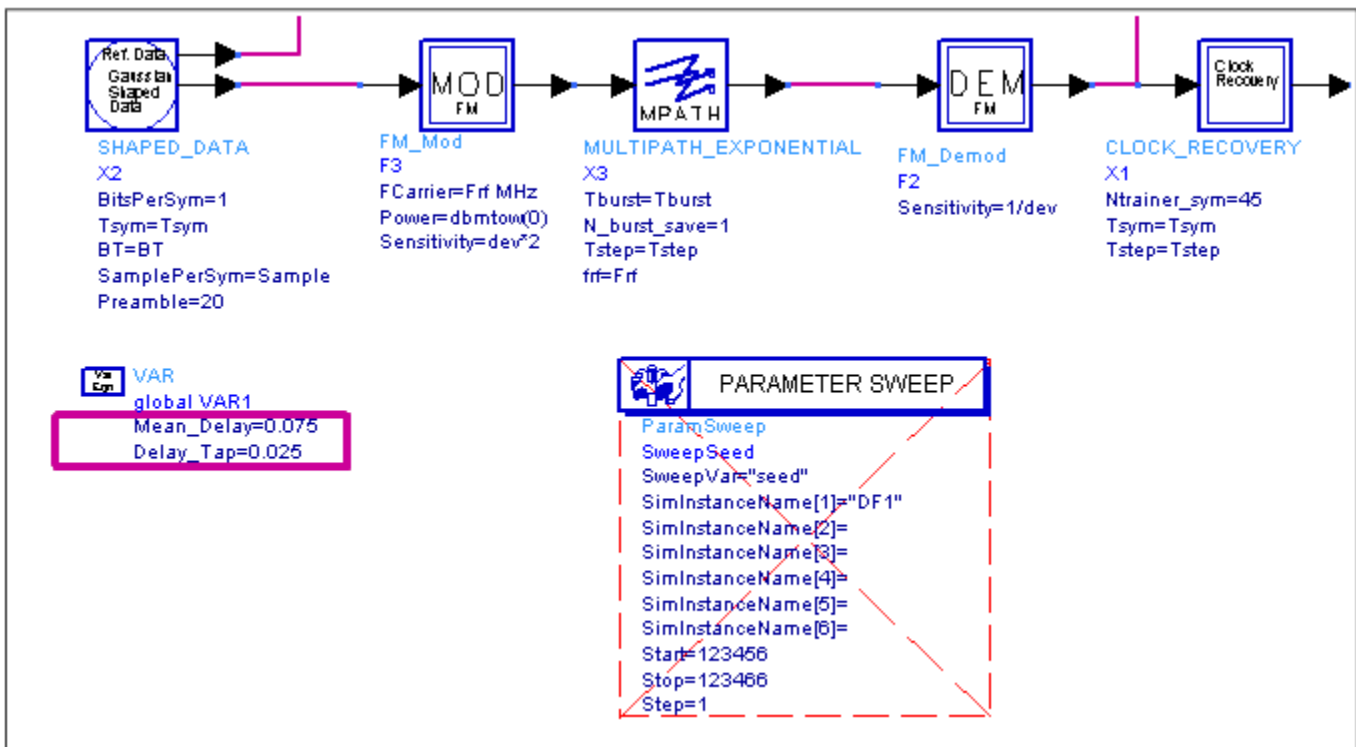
Ref. Data
Gaussian Shaped Data
SHAPED_DATA
X2
BitsPerSym=1
Tsym=Tsym
BT=BT
SamplePerSym=Sample
Preamble=20

MOD
FM
FM_Mod
F3
FCarrier=Frf MHz
Power=dbmtow(0)
Sensitivity=dev*2

MPATH
MULTIPATH_EXPONENTIAL
X3
Tburst=Tburst
N_burst_save=1
Tstep=Tstep
frf=Frf

DEM
FM
FM_Demod
F2
Sensitivity=1/dev

Clock Recovery
CLOCK_RECOVERY
X1
Ntrainer_sym=45
Tsym=Tsym
Tstep=Tstep

Var Eqn
VAR
global VAR1
Mean_Delay=0.075
Delay_Tap=0.025

PARAMETER SWEEP
ParamSweep
SweepSeed
SweepVar="seed"
SimInstanceName[1]="DF1"
SimInstanceName[2]=
SimInstanceName[3]=
SimInstanceName[4]=
SimInstanceName[5]=
SimInstanceName[6]=
Start=123456
Stop=123466
Step=1